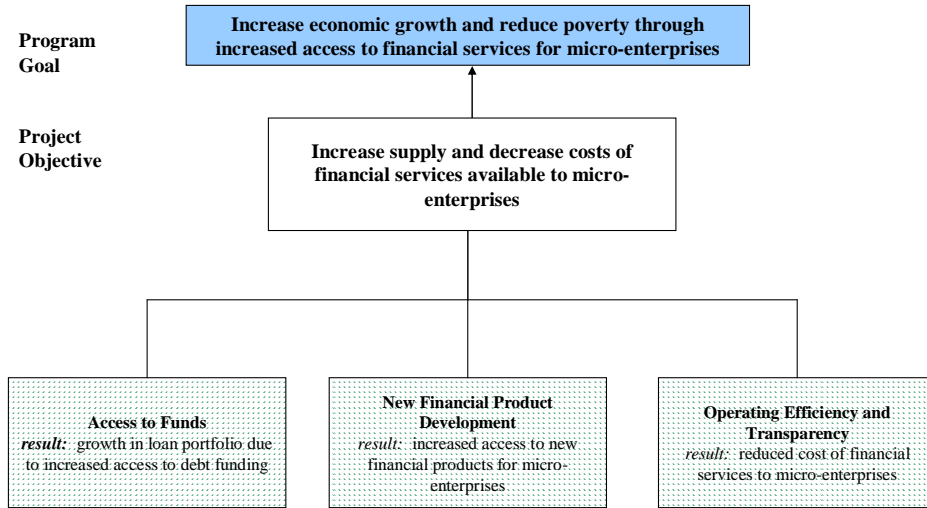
Program Goal

Increase economic growth and reduce poverty through increased access to financial services for micro-enterprises

Project Objective

Increase supply and decrease costs of financial services available to micro-enterprises

Access to Funds
*result:* growth in loan portfolio due to increased access to debt funding

New Financial Product Development
*result:* increased access to new financial products for micro-enterprises

Operating Efficiency and Transparency
*result:* reduced cost of financial services to micro-enterprises